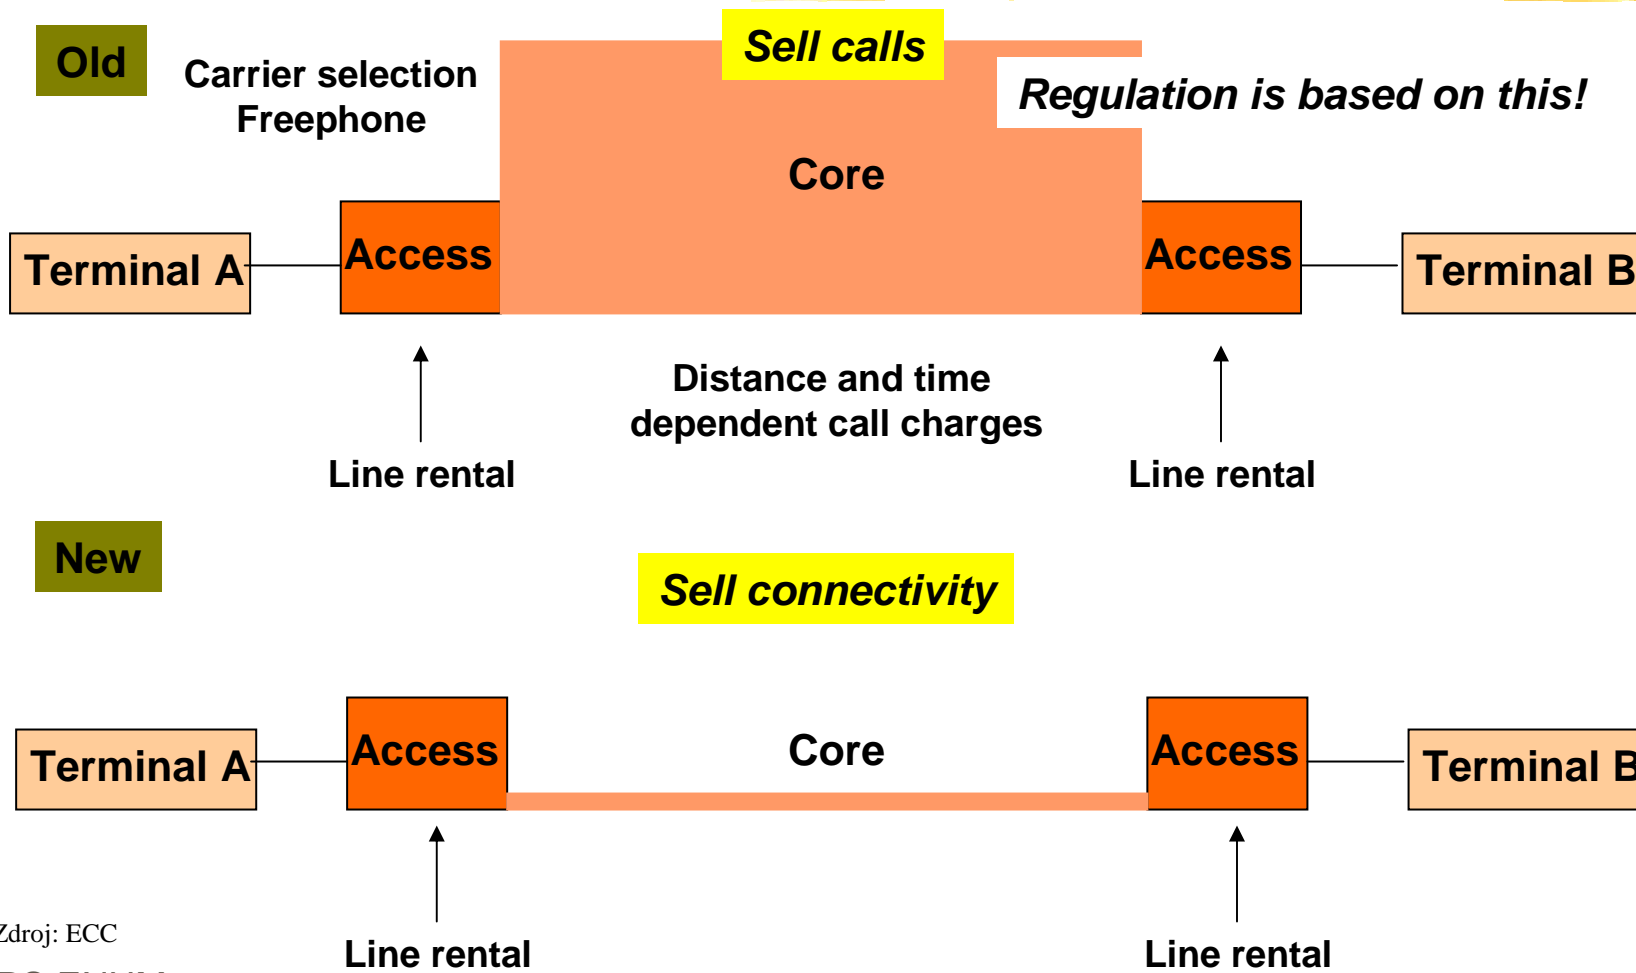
Old

Carrier selection
Freephone

Sell calls

Regulation is based on this!

Core

Terminal A

Access

Access

Terminal B

Distance and time dependent call charges

Line rental

Line rental

New

Sell connectivity

Terminal A

Access

Core

Access

Terminal B

Zdroj: ECC

Line rental

Line rental